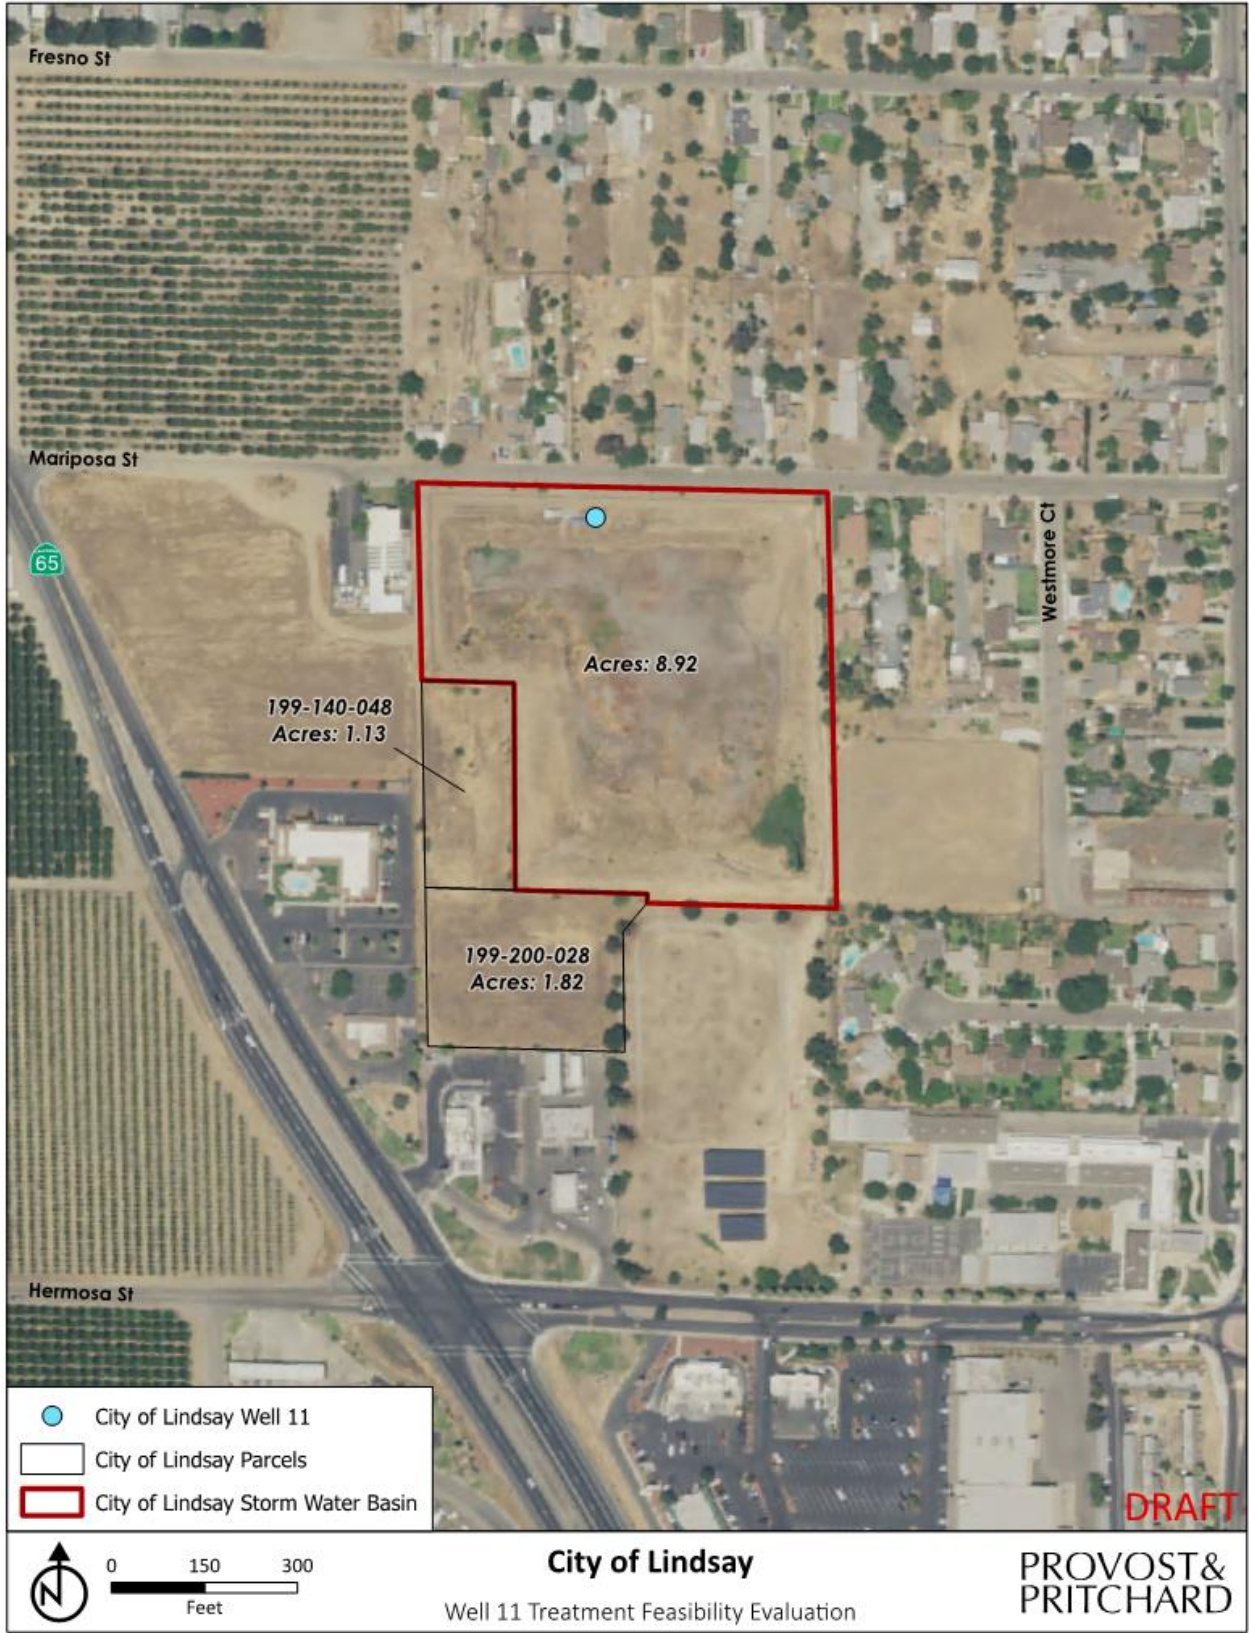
Fresno St

Mariposa St

65

Westmore Ct

Acres: 8.92

199-140-048
Acres: 1.13

199-200-028
Acres: 1.82

Hermosa St

City of Lindsay Well 11
City of Lindsay Parcels
City of Lindsay Storm Water Basin

DRAFT

N

0 150 300
Feet

City of Lindsay
Well 11 Treatment Feasibility Evaluation

PROVOST&
PRITCHARD